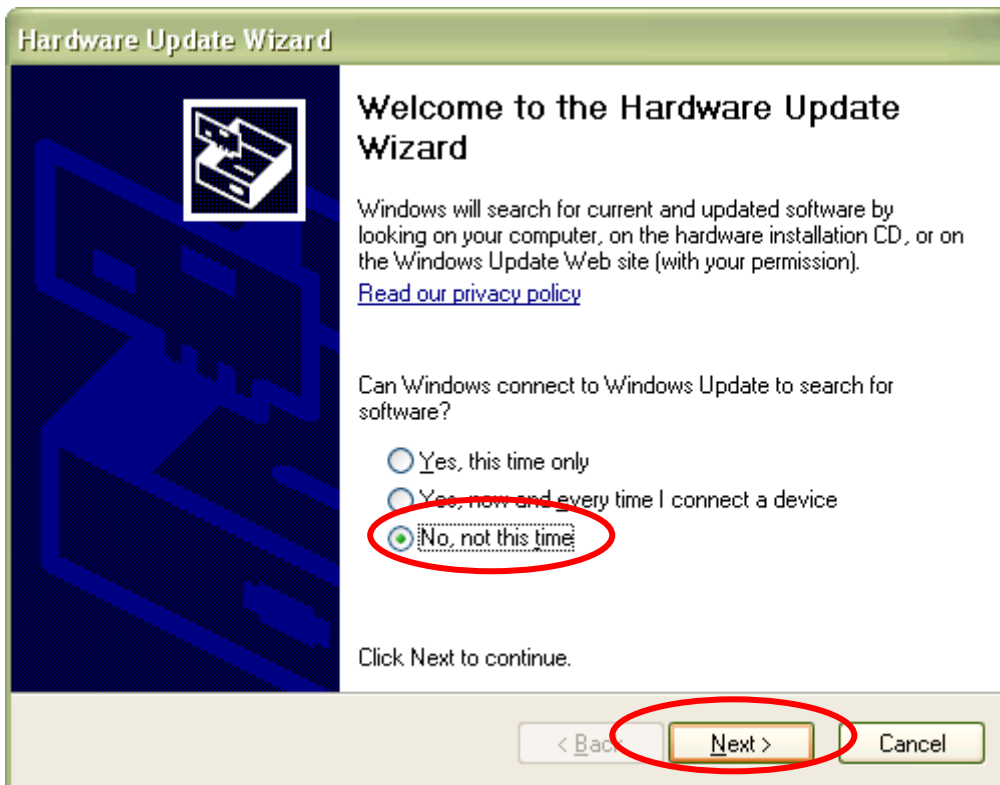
Hardware Update Wizard

Welcome to the Hardware Update Wizard

Windows will search for current and updated software by looking on your computer, on the hardware installation CD, or on the Windows Update Web site (with your permission).

Read our privacy policy

Can Windows connect to Windows Update to search for software?

Yes, this time only

Yes, now and every time I connect a device

No, not this time

Click Next to continue.

< Back

Next >

Cancel